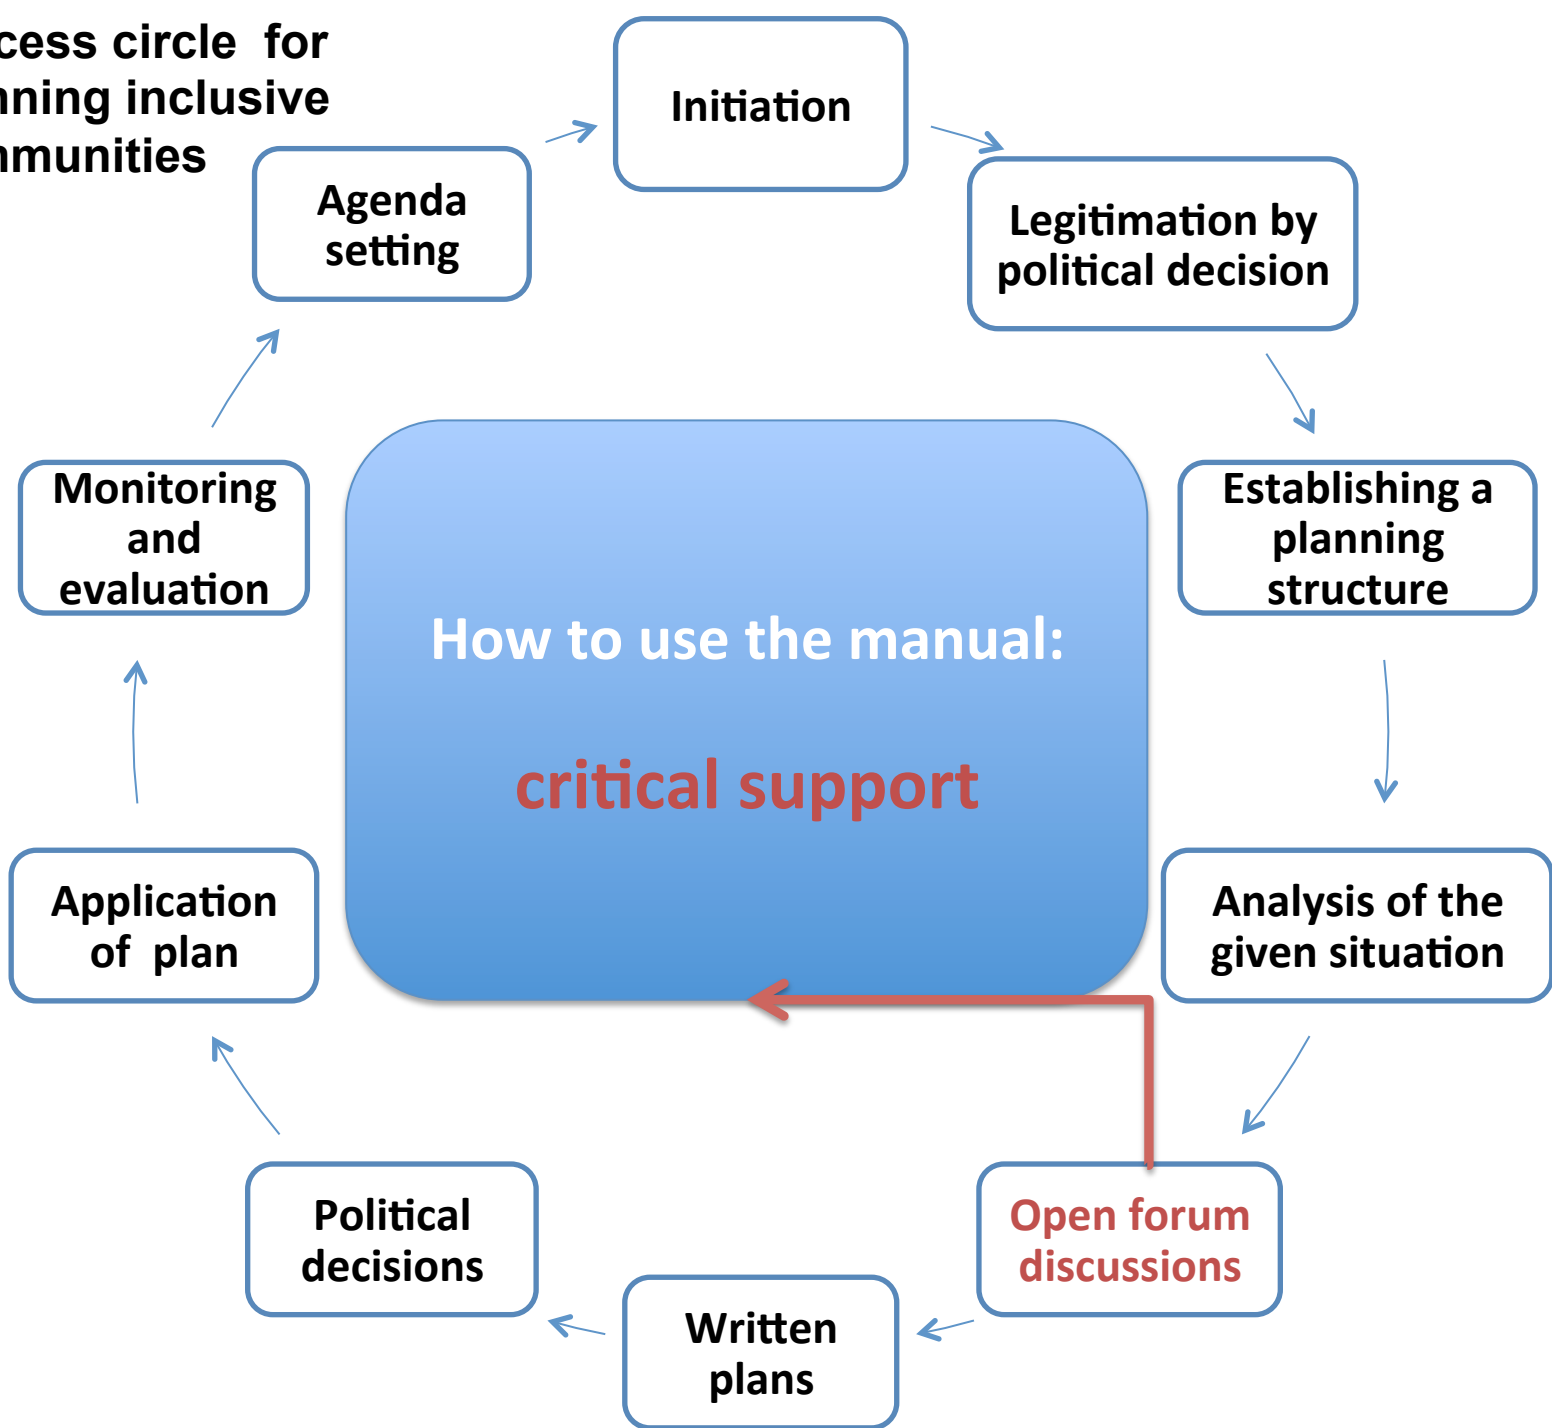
cess circle for
nning inclusive
nmunities

Initiation

Legitimation by political decision

Establishing a planning structure

Analysis of the given situation

Open forum discussions

Written plans

Political decisions

Application of plan

Monitoring and evaluation

Agenda setting

How to use the manual:

critical support